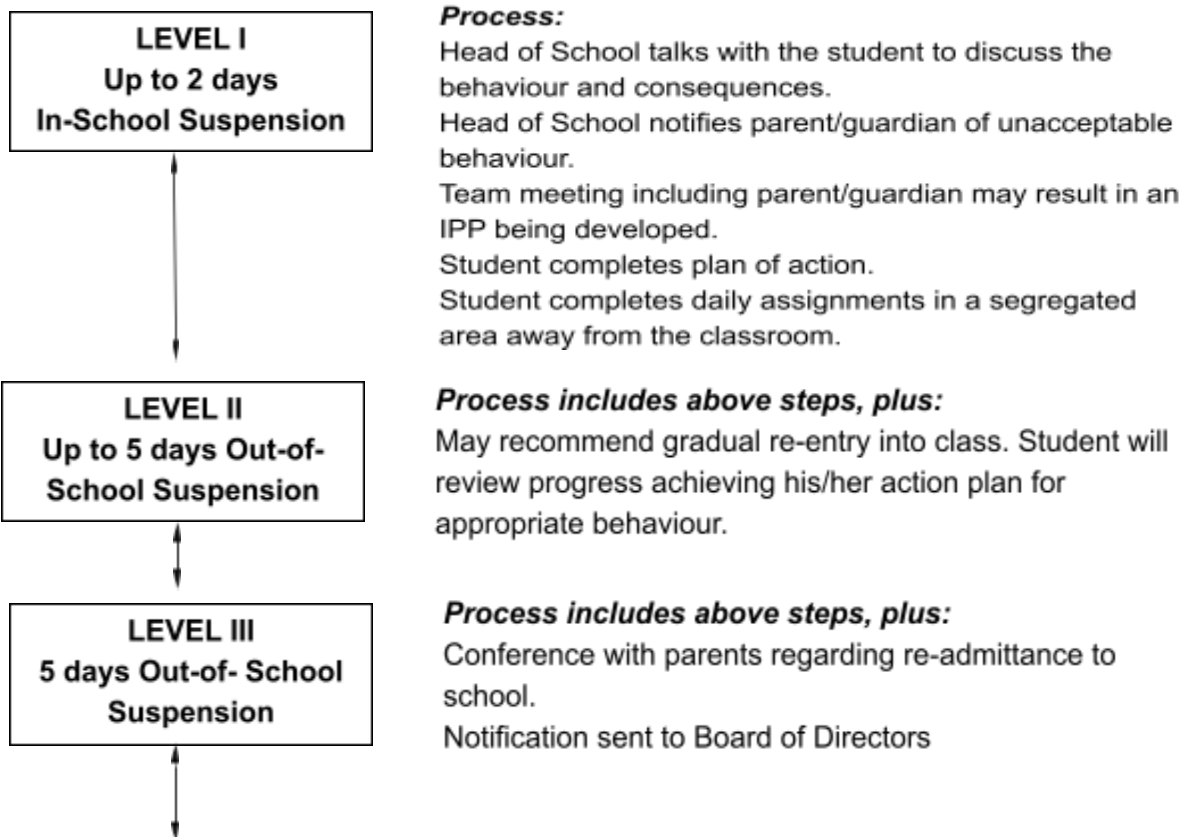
LEVEL I
Up to 2 days
In-School Suspension

Process:
Head of School talks with the student to discuss the behaviour and consequences.
Head of School notifies parent/guardian of unacceptable behaviour.
Team meeting including parent/guardian may result in an IPP being developed.
Student completes plan of action.
Student completes daily assignments in a segregated area away from the classroom.

LEVEL II
Up to 5 days Out-of-School Suspension

Process includes above steps, plus:
May recommend gradual re-entry into class. Student will review progress achieving his/her action plan for appropriate behaviour.

LEVEL III
5 days Out-of- School Suspension

Process includes above steps, plus:
Conference with parents regarding re-admittance to school.
Notification sent to Board of Directors